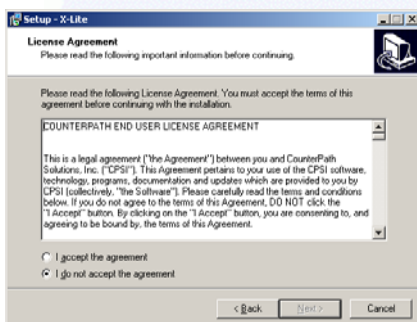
Setup - X-Lite

License Agreement
Please read the following important information before continuing.

Please read the following License Agreement. You must accept the terms of this agreement before continuing with the installation.

COUNTERPATH END USER LICENSE AGREEMENT

This is a legal agreement ("the Agreement") between you and CounterPath Solutions, Inc. ("CPSI"). This Agreement pertains to your use of the CPSI software, technology, programs, documentation and updates which are provided to you by CPSI (collectively, "the Software"). Please carefully read the terms and conditions below. If you do not agree to the terms of this Agreement, DO NOT click the "I Accept" button. By clicking on the "I Accept" button, you are consenting to, and agreeing to be bound by, the terms of this Agreement.

I accept the agreement
I do not accept the agreement

< Back    Next >    Cancel